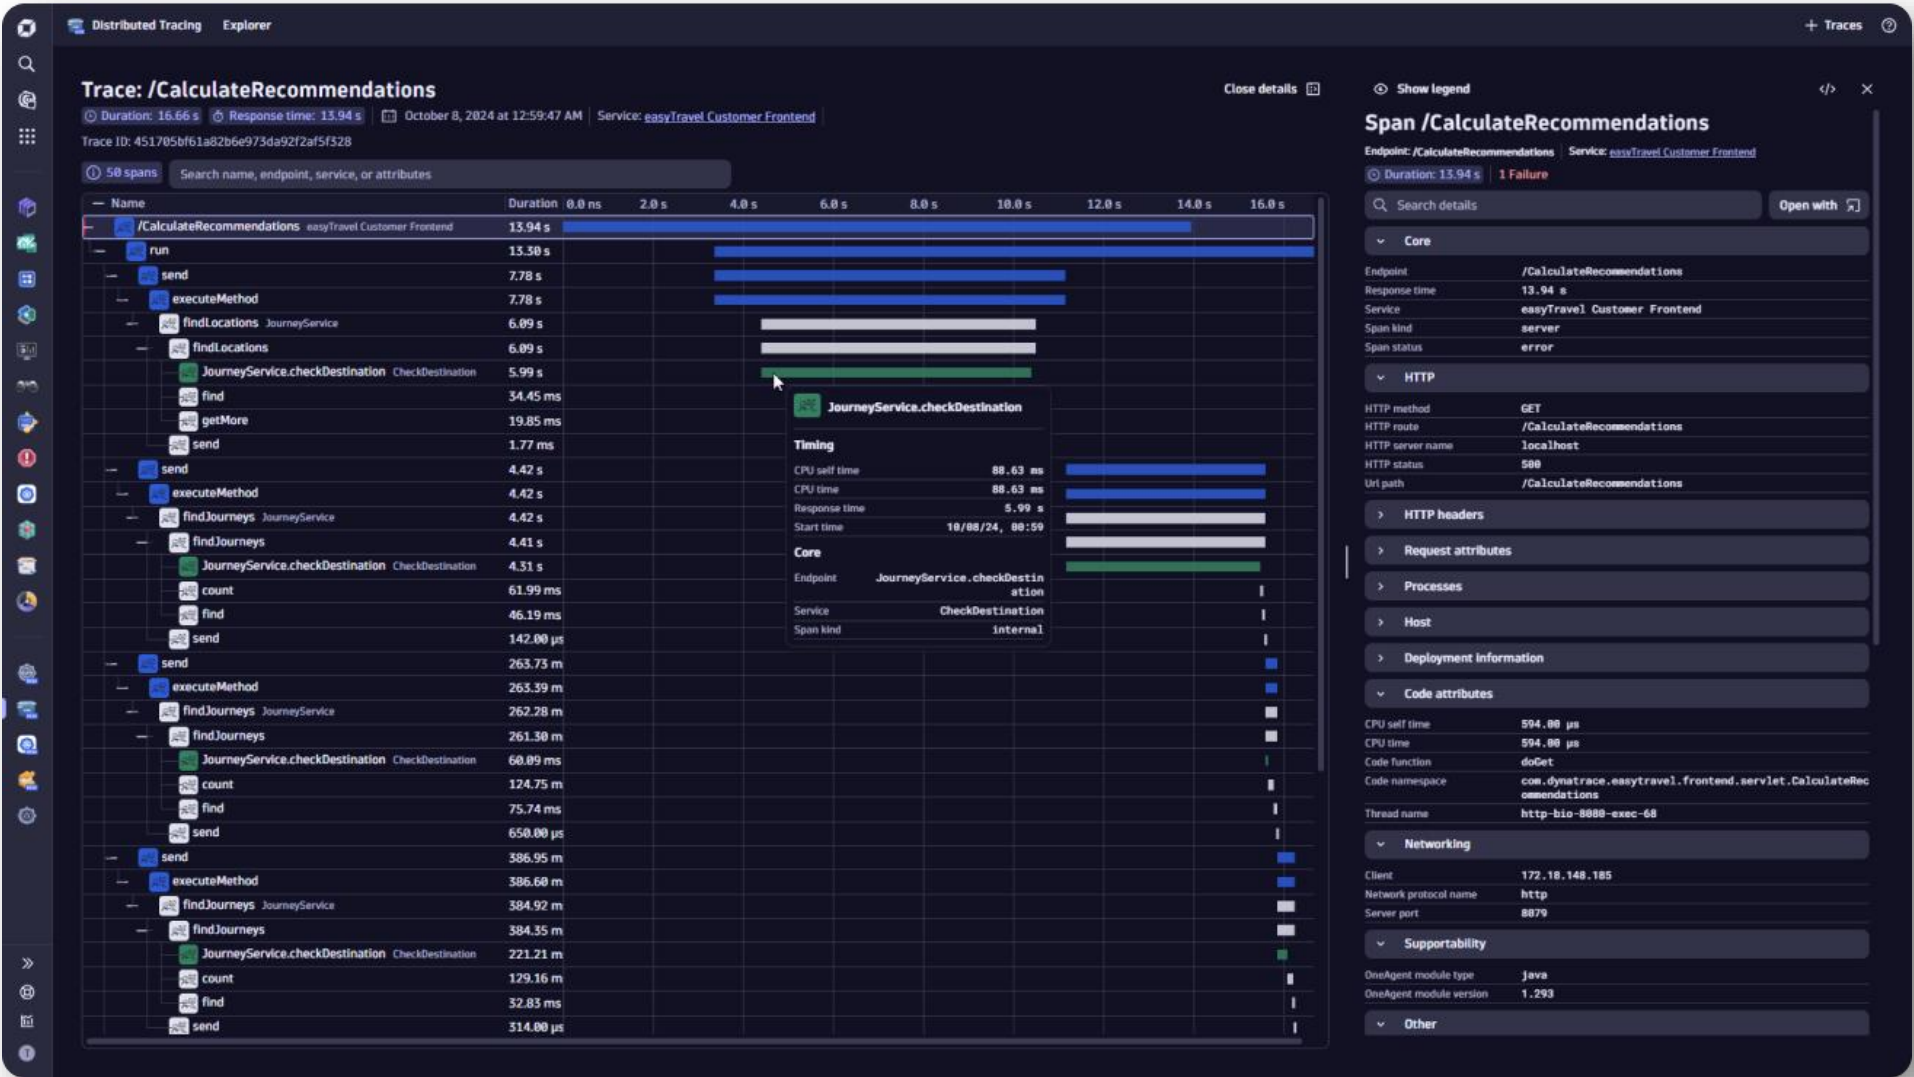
Distributed Tracing Explorer

+ Traces

Trace: /CalculateRecommendations

Duration: 16.66 s | Response time: 13.94 s | October 8, 2024 at 12:59:47 AM | Service: easyTravel Customer Frontend

Trace ID: 451705bf61a82b6e973d4a92f2af5f328

Close details

50 spans | Search name, endpoint, service, or attributes

| Name | Duration |
|---|---|
| /CalculateRecommendations easyTravel Customer Frontend | 13.94 s |
| run | 13.30 s |
| send | 7.78 s |
| executeMethod | 7.78 s |
| findLocations JourneyService | 6.09 s |
| findLocations | 6.09 s |
| JourneyService.checkDestination CheckDestination | 5.99 s |
| find | 34.45 ms |
| getMore | 19.85 ms |
| send | 1.77 ms |
| send | 4.42 s |
| executeMethod | 4.42 s |
| findJourneys JourneyService | 4.42 s |
| findJourneys | 4.41 s |
| JourneyService.checkDestination CheckDestination | 4.31 s |
| count | 61.99 ms |
| find | 46.19 ms |
| send | 142.00 µs |
| send | 263.73 m |
| executeMethod | 263.39 m |
| findJourneys JourneyService | 262.28 m |
| findJourneys | 261.30 m |
| JourneyService.checkDestination CheckDestination | 60.09 ms |
| count | 124.75 m |
| find | 75.74 ms |
| send | 650.00 µs |
| send | 386.95 m |
| executeMethod | 386.60 m |
| findJourneys JourneyService | 384.92 m |
| findJourneys | 384.35 m |
| JourneyService.checkDestination CheckDestination | 221.21 m |
| count | 129.16 m |
| find | 32.83 ms |
| send | 314.00 µs |

0.0 ns 2.0 s 4.0 s 6.0 s 8.0 s 10.0 s 12.0 s 14.0 s 16.0 s

JourneyService.checkDestination
Timing
CPU self time 88.63 ms
CPU time 88.63 ms
Response time 5.99 s
Start time 10/08/24, 00:59
Core
Endpoint JourneyService.checkDestination
Service CheckDestination
Span kind internal

Show legend

Span /CalculateRecommendations
Endpoint: /CalculateRecommendations Service: easyTravel Customer Frontend
Duration: 13.94 s 1 Failure

Search details Open with

Core
Endpoint /CalculateRecommendations
Response time 13.94 s
Service easyTravel Customer Frontend
Span kind server
Span status error

HTTP
HTTP method GET
HTTP route /CalculateRecommendations
HTTP server name localhost
HTTP status 500
Url path /CalculateRecommendations

HTTP headers
Request attributes
Processes
Host
Deployment information

Code attributes
CPU self time 594.00 µs
CPU time 594.00 µs
Code function doGet
Code namespace com.dynatrace.easytravel.frontend.servlet.CalculateRecommendations
Thread name http-bio-8080-exec-68

Networking
Client 172.18.148.185
Network protocol name http
Server port 8079

Supportability
OneAgent module type java
OneAgent module version 1.293

Other